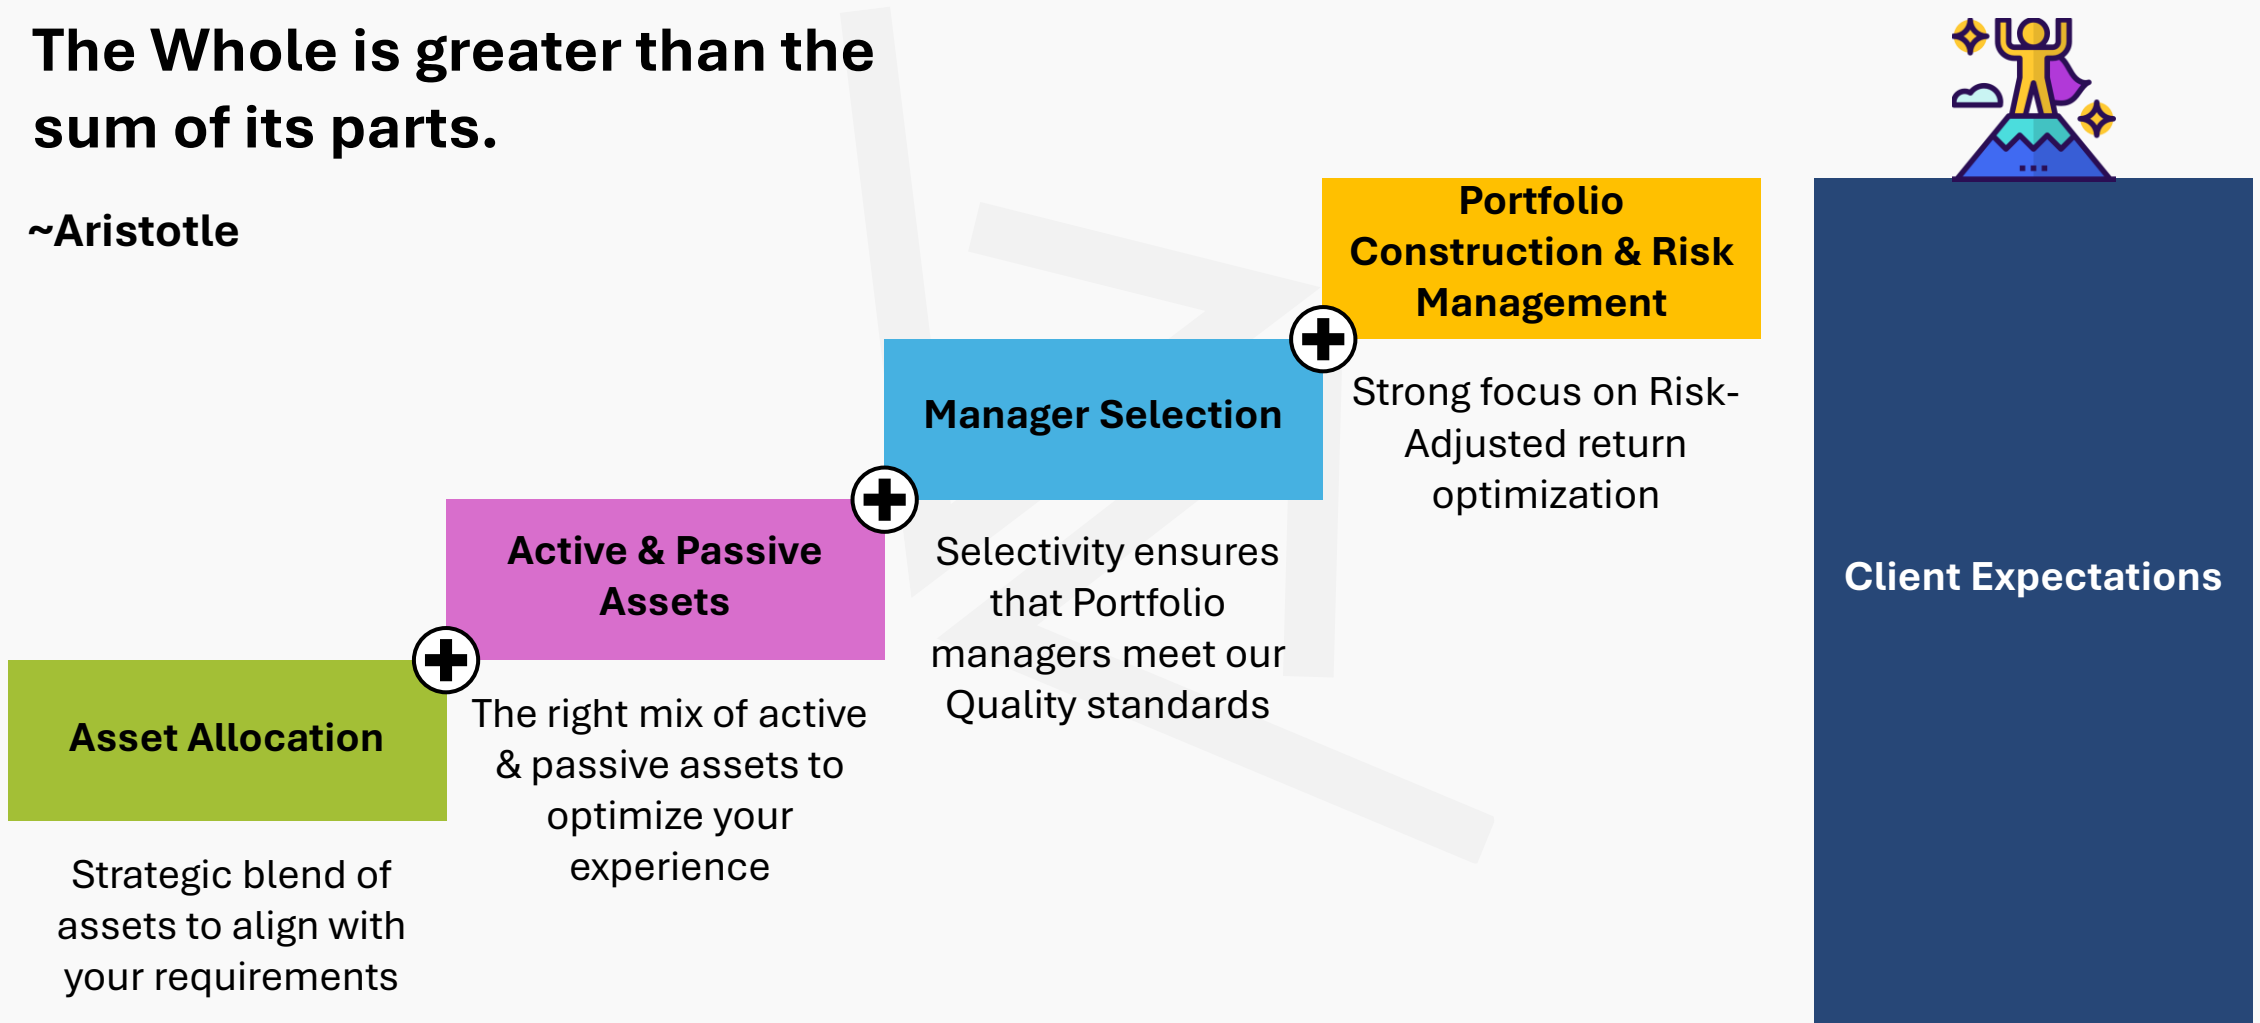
The Whole is greater than the sum of its parts.

~Aristotle

Asset Allocation

Strategic blend of assets to align with your requirements

Active & Passive Assets

The right mix of active & passive assets to optimize your experience

Manager Selection

Selectivity ensures that Portfolio managers meet our Quality standards

Portfolio Construction & Risk Management

Strong focus on Risk-Adjusted return optimization

Client Expectations